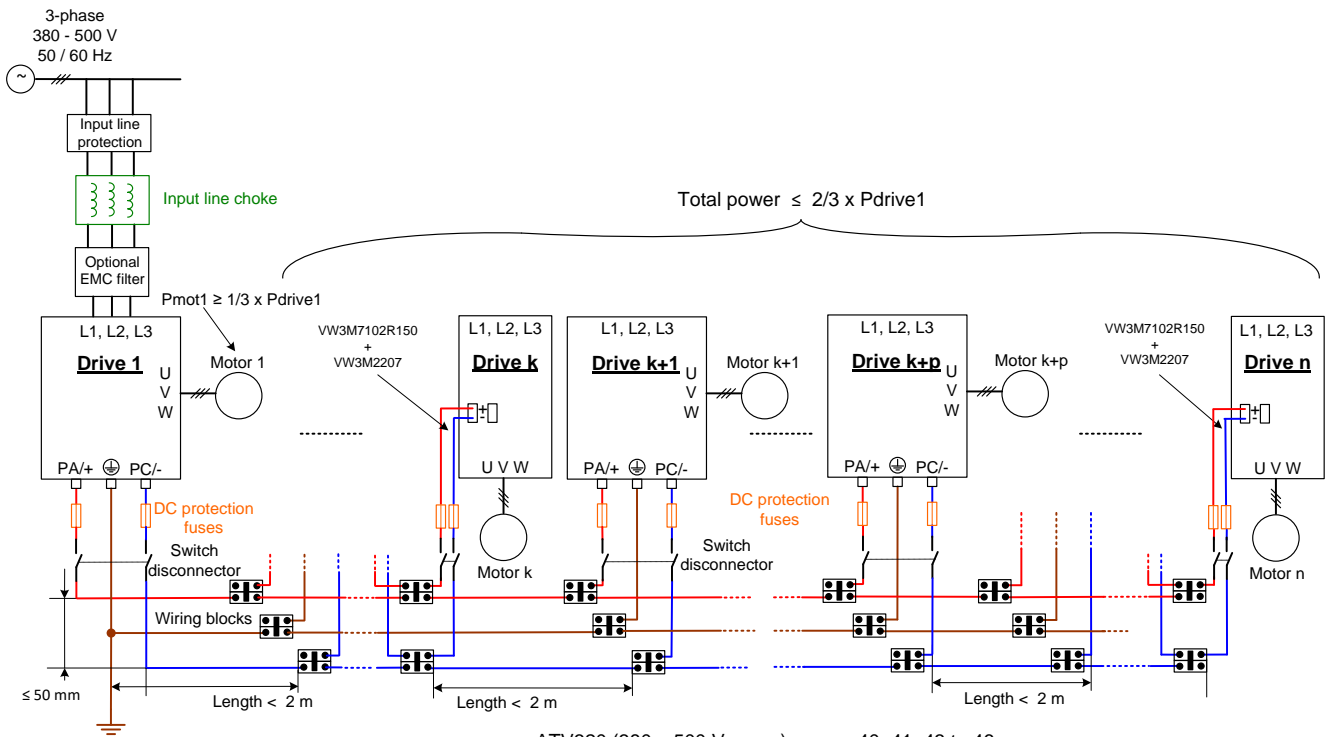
3-phase
380 - 500 V
50 / 60 Hz

Input line protection

Input line choke

Optional EMC filter

Total power ≤ 2/3 x Pdrive1

Pmot1 ≥ 1/3 x Pdrive1

L1, L2, L3
Drive 1
U
V
W
Motor 1
PA/+ PC/-

VW3M7102R150
+
VW3M2207

L1, L2, L3
Drive k
+
-
U V W
Motor k

L1, L2, L3
Drive k+1
U
V
W
Motor k+1
PA/+ PC/-

L1, L2, L3
Drive k+p
U
V
W
Motor k+p
PA/+ PC/-

VW3M7102R150
+
VW3M2207

L1, L2, L3
Drive n
+
-
U V W
Motor n

DC protection fuses

Switch disconnector

DC protection fuses

Switch disconnector

Wiring blocks

≤ 50 mm

Length < 2 m

Length < 2 m

Length < 2 m

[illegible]